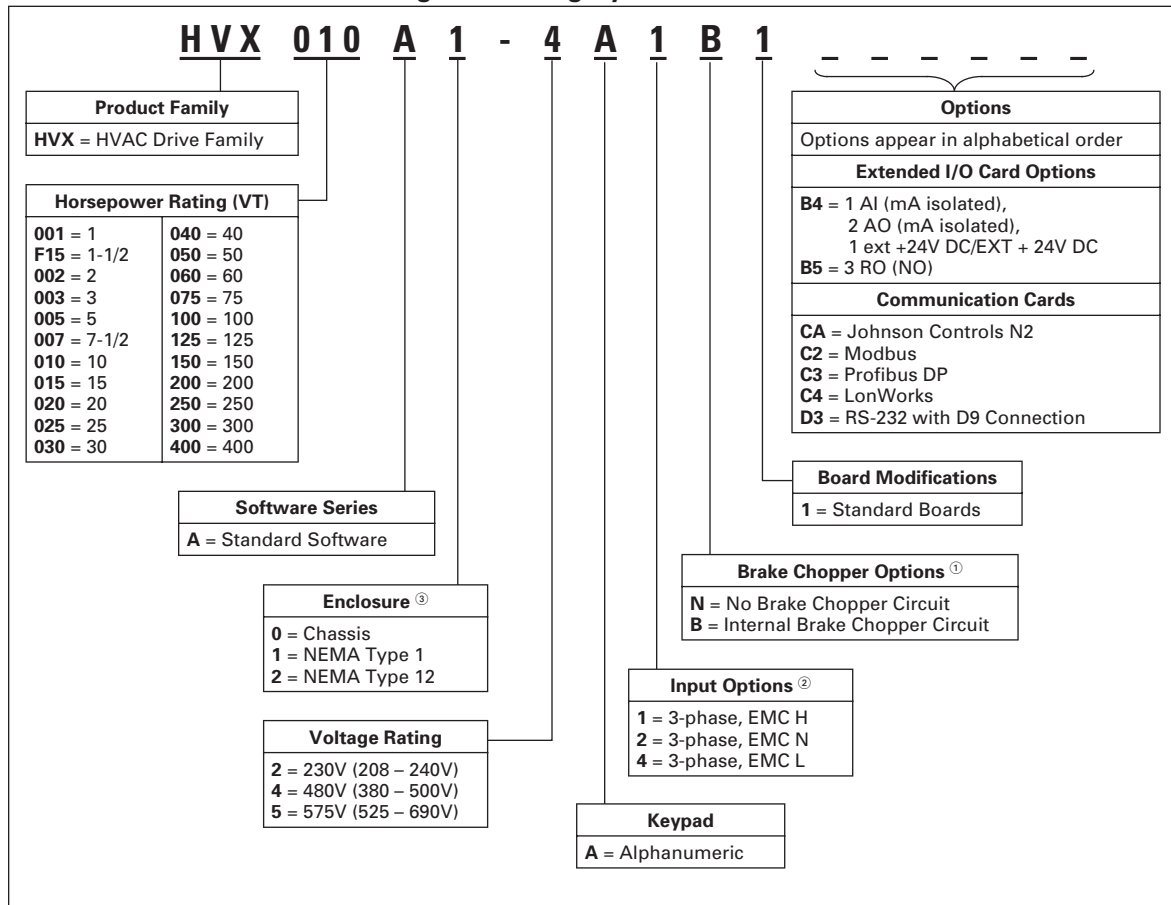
HVX 010 A 1 - 4 A 1 B 1 _ _ _ _ _ _

Product Family
HVX = HVAC Drive Family

Horsepower Rating (VT)

| | |
|---|---|
| 001 = 1 | 040 = 40 |
| F15 = 1-1/2 | 050 = 50 |
| 002 = 2 | 060 = 60 |
| 003 = 3 | 075 = 75 |
| 005 = 5 | 100 = 100 |
| 007 = 7-1/2 | 125 = 125 |
| 010 = 10 | 150 = 150 |
| 015 = 15 | 200 = 200 |
| 020 = 20 | 250 = 250 |
| 025 = 25 | 300 = 300 |
| 030 = 30 | 400 = 400 |

Software Series
A = Standard Software

Enclosure ③
0 = Chassis
1 = NEMA Type 1
2 = NEMA Type 12

Voltage Rating
2 = 230V (208 – 240V)
4 = 480V (380 – 500V)
5 = 575V (525 – 690V)

Keypad
A = Alphanumeric

Input Options ②
1 = 3-phase, EMC H
2 = 3-phase, EMC N
4 = 3-phase, EMC L

Brake Chopper Options ①
N = No Brake Chopper Circuit
B = Internal Brake Chopper Circuit

Board Modifications
1 = Standard Boards

Options
Options appear in alphabetical order

Extended I/O Card Options
B4 = 1 AI (mA isolated), 2 AO (mA isolated), 1 ext +24V DC/EXT + 24V DC
B5 = 3 RO (NO)

Communication Cards
CA = Johnson Controls N2
C2 = Modbus
C3 = Profibus DP
C4 = LonWorks
D3 = RS-232 with D9 Connection